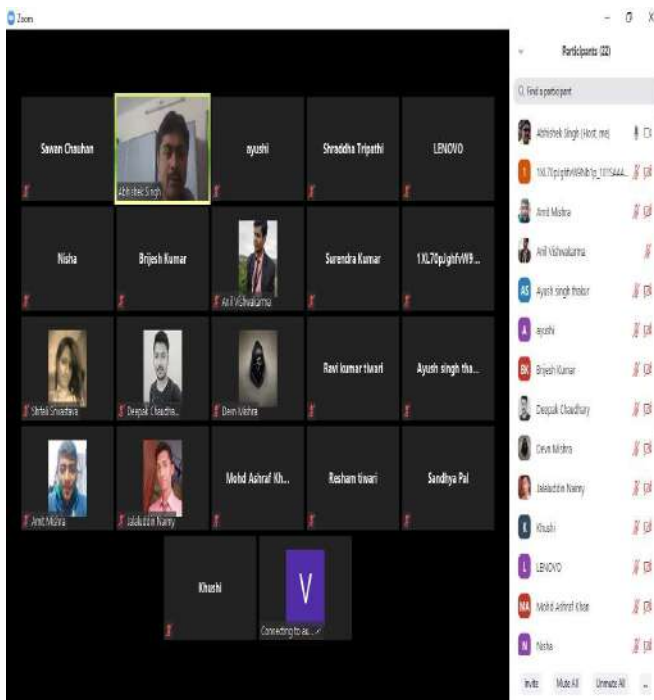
Zoom

Sawan Chauhan

Abhishek Singh

ayushi

Shraddha Tripathi

LENOVO

Nisha

Brijesh Kumar

Anil Vishwakarma

Surendra Kumar

1XL70pjghfvW9...

Shefali Srivastava

Deepak Chaudha...

Devn Mishra

Ravi kumar tiwari

Ayush singh tha...

Amit Mishra

Jalaluddin Nainy

Mohd Ashraf Kh...

Resham tiwari

Sandhya Pal

Khushi

V

Connecting to au...

Participants (22)

Find a participant

Abhishek Singh (Host, me)

1XL70pjghfvW9hB1p_101S444...

Amit Mishra

Anil Vishwakarma

AS Ayush singh thakur

A ayushi

BK Brijesh Kumar

Deepak Chaudhary

Devn Mishra

Jalaluddin Nainy

K Khushi

L LENOVO

MA Mohd Ashraf Khan

N Nisha

Invite

Mute All

Unmute All

...